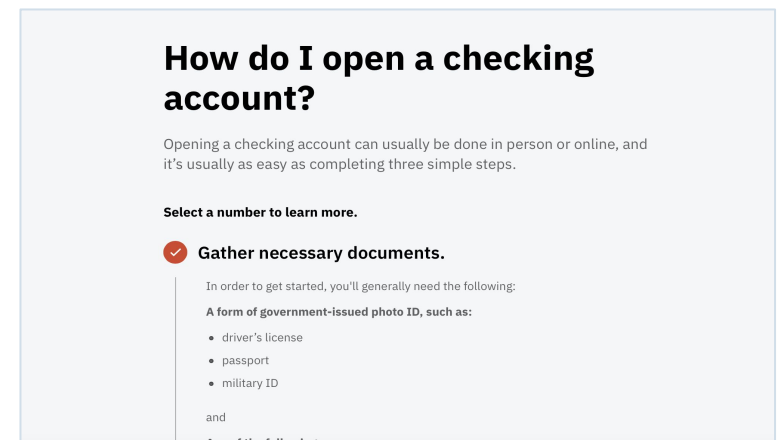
How do I open a checking account?

Opening a checking account can usually be done in person or online, and it's usually as easy as completing three simple steps.

Select a number to learn more.

Gather necessary documents.

In order to get started, you'll generally need the following:

A form of government-issued photo ID, such as:

- driver's license
- passport
- military ID

and

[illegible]